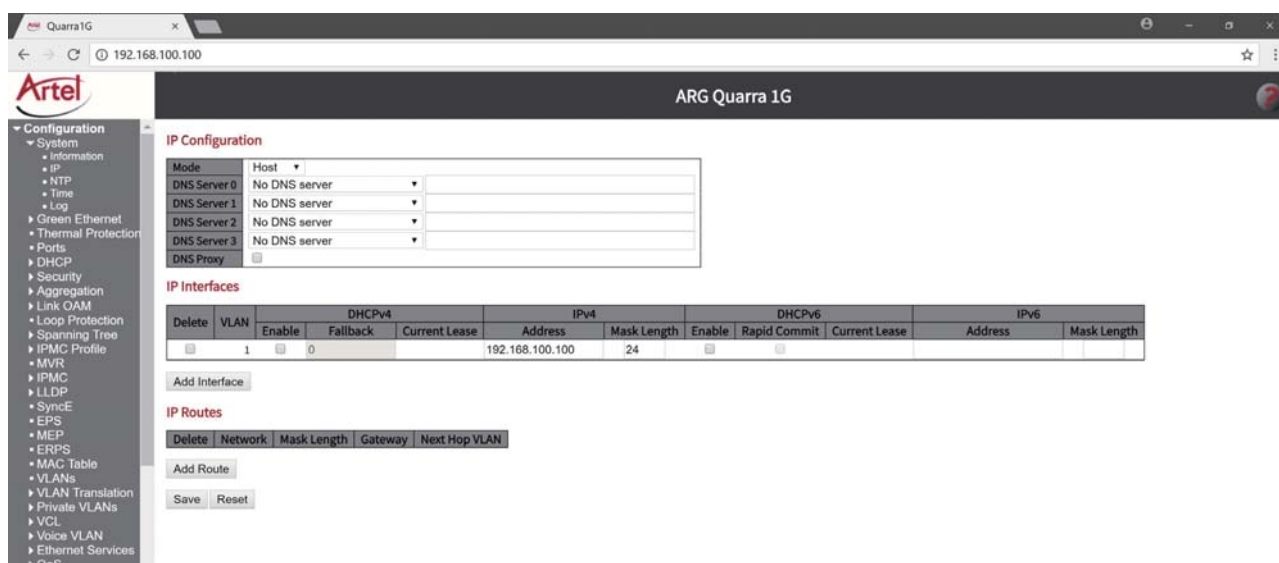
Quarra1G ×

192.168.100.100

Artel

ARG Quarra 1G

▾ Configuration
▾ System
• Information
• IP
• NTP
• Time
• Log
▸ Green Ethernet
• Thermal Protection
• Ports
▸ DHCP
▸ Security
▸ Aggregation
▸ Link OAM
• Loop Protection
▸ Spanning Tree
▸ IPMC Profile
• MVR
▸ IPMC
▸ LLDP
• SyncE
• EPS
• MEP
• ERPS
• MAC Table
• VLANs
▸ VLAN Translation
▸ Private VLANs
▸ VCL
▸ Voice VLAN
▸ Ethernet Services

IP Configuration

| Mode | Host | |
|---|---|---|
| DNS Server 0 | No DNS server | |
| DNS Server 1 | No DNS server | |
| DNS Server 2 | No DNS server | |
| DNS Server 3 | No DNS server | |
| DNS Proxy | | |

IP Interfaces

| Delete | VLAN | DHCPv4 Enable | DHCPv4 Fallback | DHCPv4 Current Lease | IPv4 Address | IPv4 Mask Length | DHCPv6 Enable | DHCPv6 Rapid Commit | DHCPv6 Current Lease | IPv6 Address | IPv6 Mask Length |
|---|---|---|---|---|---|---|---|---|---|---|---|
| | 1 | | 0 | | 192.168.100.100 | 24 | | | | | |

Add Interface

IP Routes

| Delete | Network | Mask Length | Gateway | Next Hop VLAN |
|---|---|---|---|---|

Add Route

Save Reset